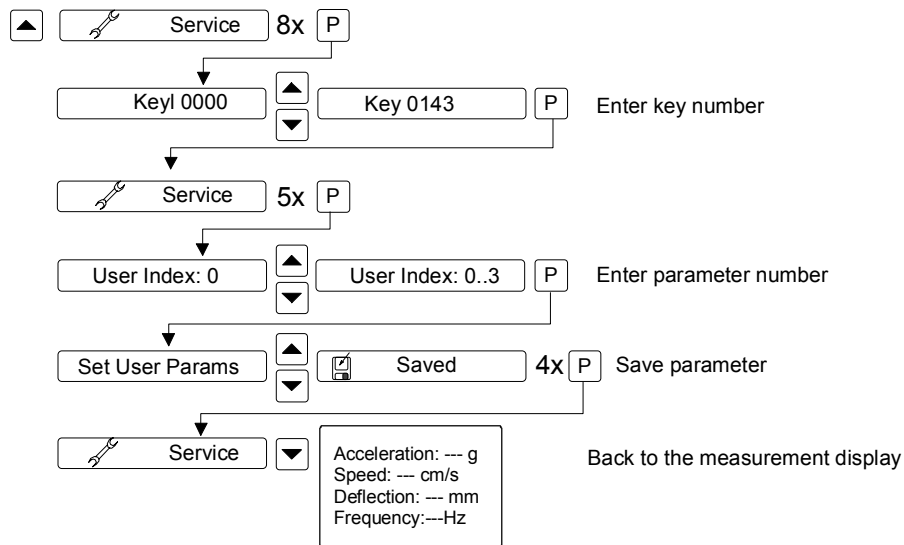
Service 8x P

Keyl 0000 Key 0143 P Enter key number

Service 5x P

User Index: 0 User Index: 0..3 P Enter parameter number

Set User Params Saved 4x P Save parameter

Service

Acceleration: --- g
Speed: --- cm/s
Deflection: --- mm
Frequency:---Hz

Back to the measurement display